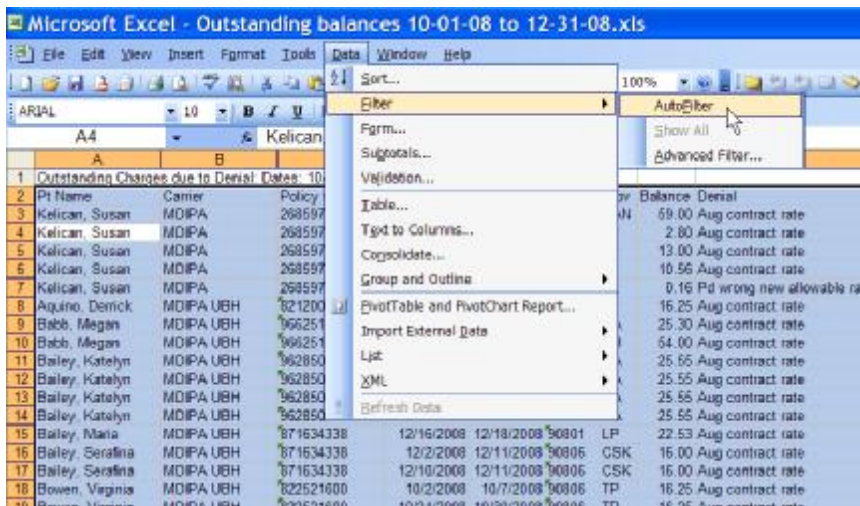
Microsoft Excel - Outstanding balances 10-01-08 to 12-31-08.xls

File Edit View Insert Format Tools Data Window Help

ARIAL 10 B I U

A4 Kelican

Sort...
Filter
Form...
Subtotals...
Validation...
Table...
Text to Columns...
Consolidate...
Group and Outline
PivotTable and PivotChart Report...
Import External Data
List
XML
Refresh Data

AutoFilter
Show All
Advanced Filter...

100%

| | A | B | | | | | | |
|---|---|---|---|---|---|---|---|---|
| 1 | Outstanding Charges due to Denial: Dates: 10 | | | | | | | |
| 2 | Pt Name | Carrier | Policy | | | | Balance | Denial |
| 3 | Kelican, Susan | MDIPA | 268597 | | | AN | 59.00 | Aug contract rate |
| 4 | Kelican, Susan | MDIPA | 268597 | | | | 2.80 | Aug contract rate |
| 5 | Kelican, Susan | MDIPA | 268597 | | | | 13.00 | Aug contract rate |
| 6 | Kelican, Susan | MDIPA | 268597 | | | | 10.56 | Aug contract rate |
| 7 | Kelican, Susan | MDIPA | 268597 | | | | 0.16 | Pd wrong new allowable ra |
| 8 | Aquino, Derrick | MDIPA UBH | 821200 | | | | 16.25 | Aug contract rate |
| 9 | Babb, Megan | MDIPA UBH | 966251 | | | | 25.30 | Aug contract rate |
| 10 | Babb, Megan | MDIPA UBH | 966251 | | | | 54.00 | Aug contract rate |
| 11 | Bailey, Katelyn | MDIPA UBH | 962850 | | | | 25.55 | Aug contract rate |
| 12 | Bailey, Katelyn | MDIPA UBH | 962850 | | | | 25.55 | Aug contract rate |
| 13 | Bailey, Katelyn | MDIPA UBH | 962850 | | | | 25.56 | Aug contract rate |
| 14 | Bailey, Katelyn | MDIPA UBH | 962850 | | | | 25.55 | Aug contract rate |
| 15 | Bailey, Maria | MDIPA UBH | 871634338 | 12/16/2008 | 12/18/2008 90801 | LP | 22.53 | Aug contract rate |
| 16 | Bailey, Serafina | MDIPA UBH | 871634338 | 12/2/2008 | 12/11/2008 90806 | CSK | 16.00 | Aug contract rate |
| 17 | Bailey, Serafina | MDIPA UBH | 871634338 | 12/10/2008 | 12/11/2008 90806 | CSK | 16.00 | Aug contract rate |
| 18 | Bowen, Virginia | MDIPA UBH | 822521600 | 10/2/2008 | 10/7/2008 90806 | TP | 16.25 | Aug contract rate |